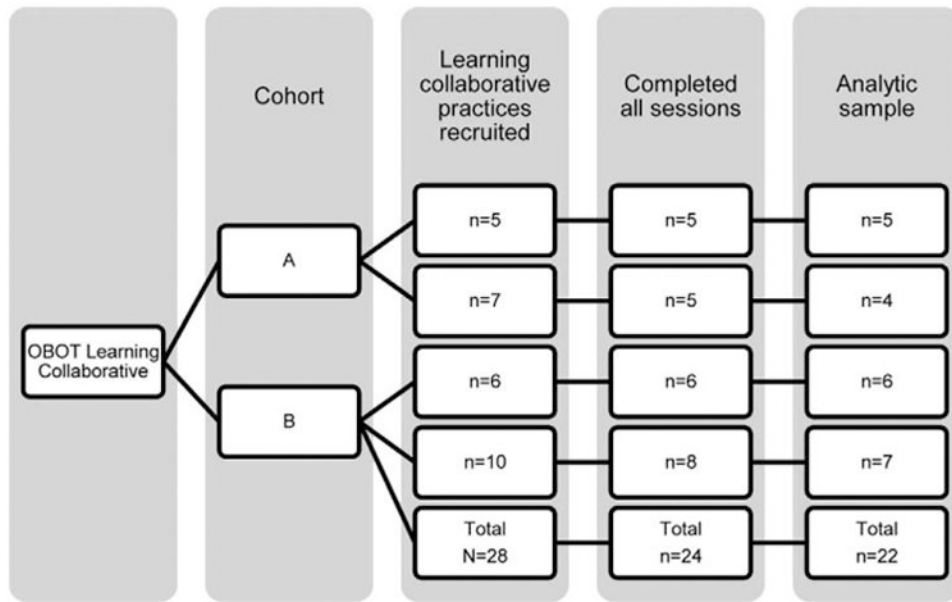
Cohort

Learning collaborative practices recruited

Completed all sessions

Analytic sample

OBOT Learning Collaborative

A

B

n=5

n=7

n=6

n=10

Total N=28

n=5

n=5

n=6

n=8

Total n=24

n=5

n=4

n=6

n=7

Total n=22